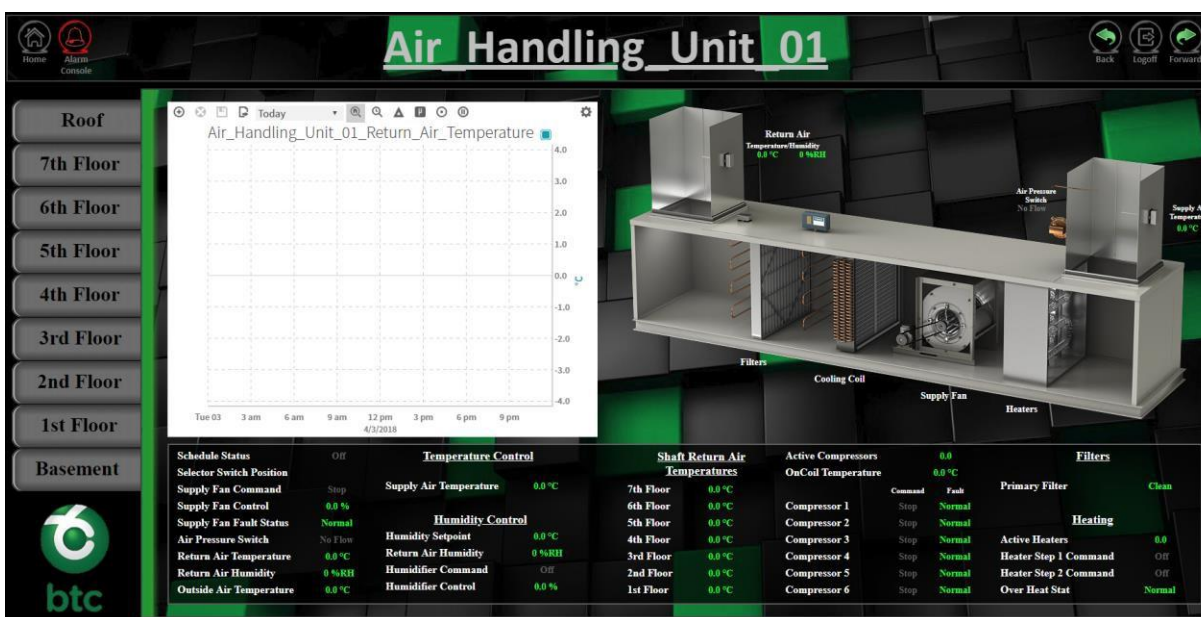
Home Alarm Console

Air_Handling_Unit_01

Back Logoff Forward

Roof
7th Floor
6th Floor
5th Floor
4th Floor
3rd Floor
2nd Floor
1st Floor
Basement

btc

Today

Air_Handling_Unit_01_Return_Air_Temperature

4.0
3.0
2.0
1.0
0.0
-1.0
-2.0
-3.0
-4.0

Tue 03 3 am 6 am 9 am 12 pm 3 pm 6 pm 9 pm
4/3/2018

Return Air Temperature/Humidity 0.0 °C 0 %RH

Air Pressure Switch No Flow

Supply Air Temperature 0.0 °C

Filters

Cooling Coil

Supply Fan

Heaters

| | |
|---|---|
| Schedule Status | Off |
| Selector Switch Position | |
| Supply Fan Command | Stop |
| Supply Fan Control | 0.0 % |
| Supply Fan Fault Status | Normal |
| Air Pressure Switch | No Flow |
| Return Air Temperature | 0.0 °C |
| Return Air Humidity | 0 %RH |
| Outside Air Temperature | 0.0 °C |

Temperature Control

| | |
|---|---|
| Supply Air Temperature | 0.0 °C |

Humidity Control

| | |
|---|---|
| Humidity Setpoint | 0.0 °C |
| Return Air Humidity | 0 %RH |
| Humidifier Command | Off |
| Humidifier Control | 0.0 % |

Shaft Return Air Temperatures

| | |
|---|---|
| 7th Floor | 0.0 °C |
| 6th Floor | 0.0 °C |
| 5th Floor | 0.0 °C |
| 4th Floor | 0.0 °C |
| 3rd Floor | 0.0 °C |
| 2nd Floor | 0.0 °C |
| 1st Floor | 0.0 °C |

Active Compressors 0.0
OnCoil Temperature 0.0 °C

| | Command | Fault |
|---|---|---|
| Compressor 1 | Stop | Normal |
| Compressor 2 | Stop | Normal |
| Compressor 3 | Stop | Normal |
| Compressor 4 | Stop | Normal |
| Compressor 5 | Stop | Normal |
| Compressor 6 | Stop | Normal |

Filters

| | |
|---|---|
| Primary Filter | Clean |

Heating

| | |
|---|---|
| Active Heaters | 0.0 |
| Heater Step 1 Command | Off |
| Heater Step 2 Command | Off |
| Over Heat Stat | Normal |